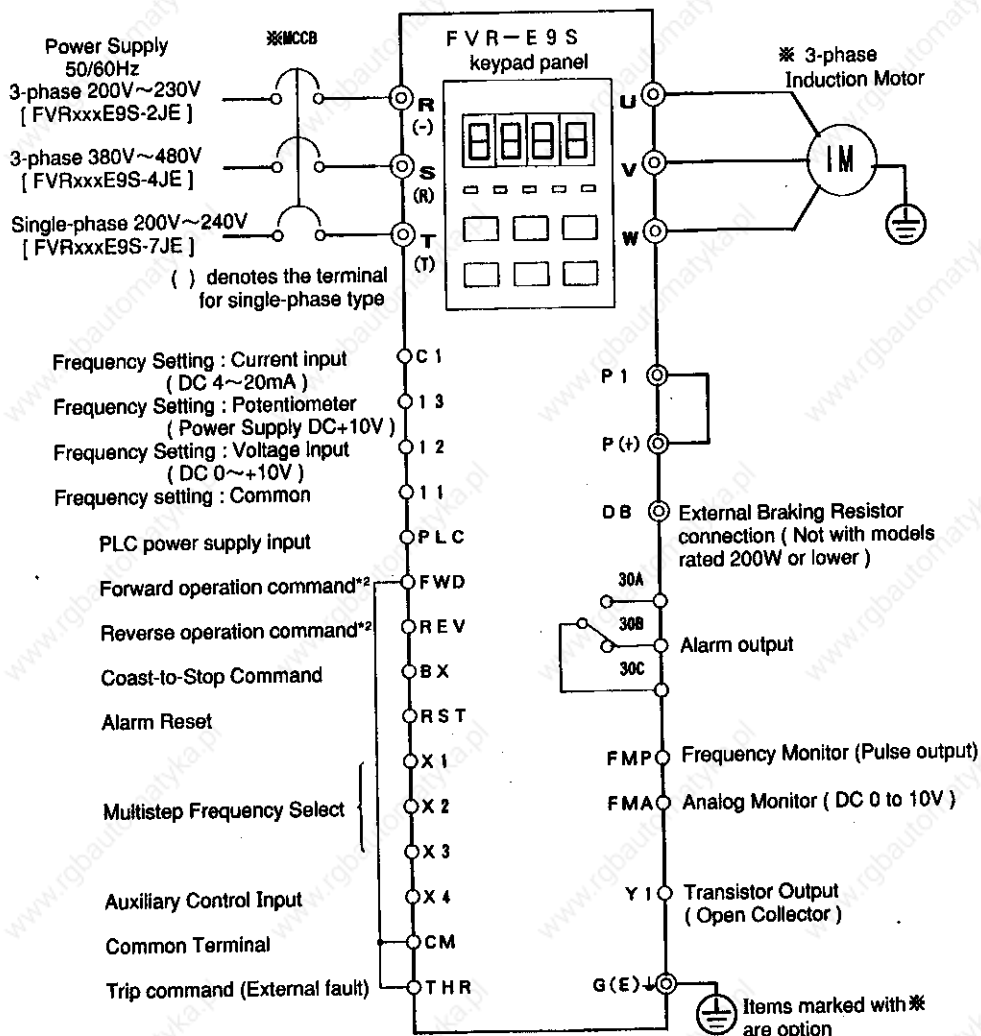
Power Supply 50/60Hz
3-phase 200V~230V
[ FVRxxxE9S-2JE ]

※MCCB

3-phase 380V~480V
[ FVRxxxE9S-4JE ]

Single-phase 200V~240V
[ FVRxxxE9S-7JE ]

( ) denotes the terminal for single-phase type

F V R − E 9 S
keypad panel

R
(-)
S
(R)
T
(T)

U
V
W

※ 3-phase Induction Motor

IM

Frequency Setting : Current input ( DC 4~20mA )
C 1
Frequency Setting : Potentiometer ( Power Supply DC+10V )
1 3
Frequency Setting : Voltage Input ( DC 0~+10V )
1 2
Frequency setting : Common
1 1
PLC power supply input
P L C
Forward operation command*2
F WD
Reverse operation command*2
R E V
Coast-to-Stop Command
B X
Alarm Reset
R S T
Multistep Frequency Select
X 1
X 2
X 3
Auxiliary Control Input
X 4
Common Terminal
C M
Trip command (External fault)
T H R

P 1
P (+)
D B
External Braking Resistor connection ( Not with models rated 200W or lower )
30A
30B
Alarm output
30C
F M P
Frequency Monitor (Pulse output)
F M A
Analog Monitor ( DC 0 to 10V )
Y 1
Transistor Output ( Open Collector )
G (E)
Items marked with ※ are option